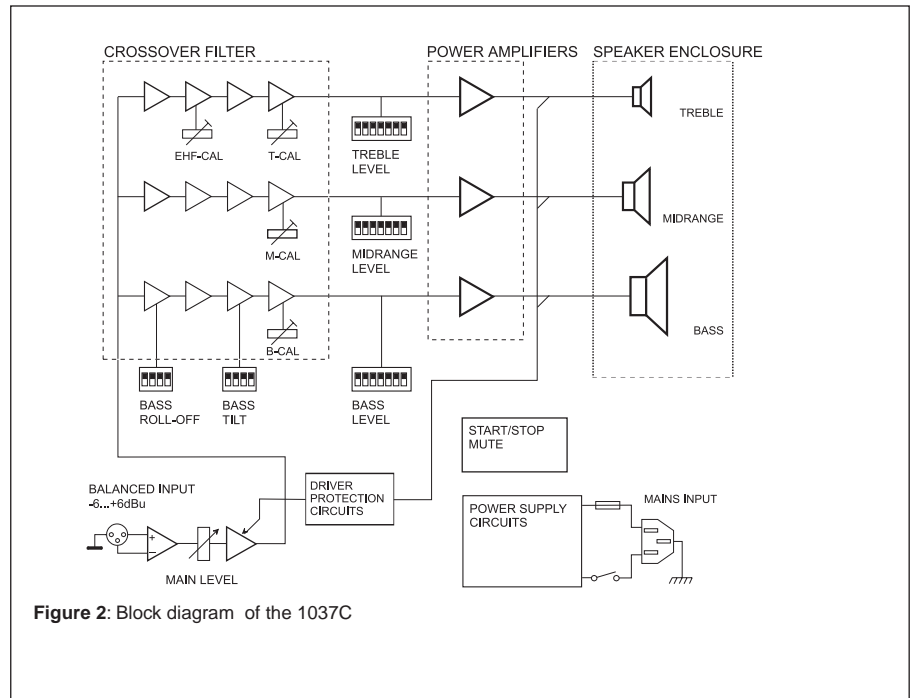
CROSSOVER FILTER

POWER AMPLIFIERS

SPEAKER ENCLOSURE

EHF-CAL

T-CAL

TREBLE LEVEL

TREBLE

M-CAL

MIDRANGE LEVEL

MIDRANGE

B-CAL

BASS

BASS ROLL-OFF

BASS TILT

BASS LEVEL

START/STOP MUTE

BALANCED INPUT -6...+6dBu

DRIVER PROTECTION CIRCUITS

POWER SUPPLY CIRCUITS

MAINS INPUT

MAIN LEVEL

**Figure 2**: Block diagram of the 1037C